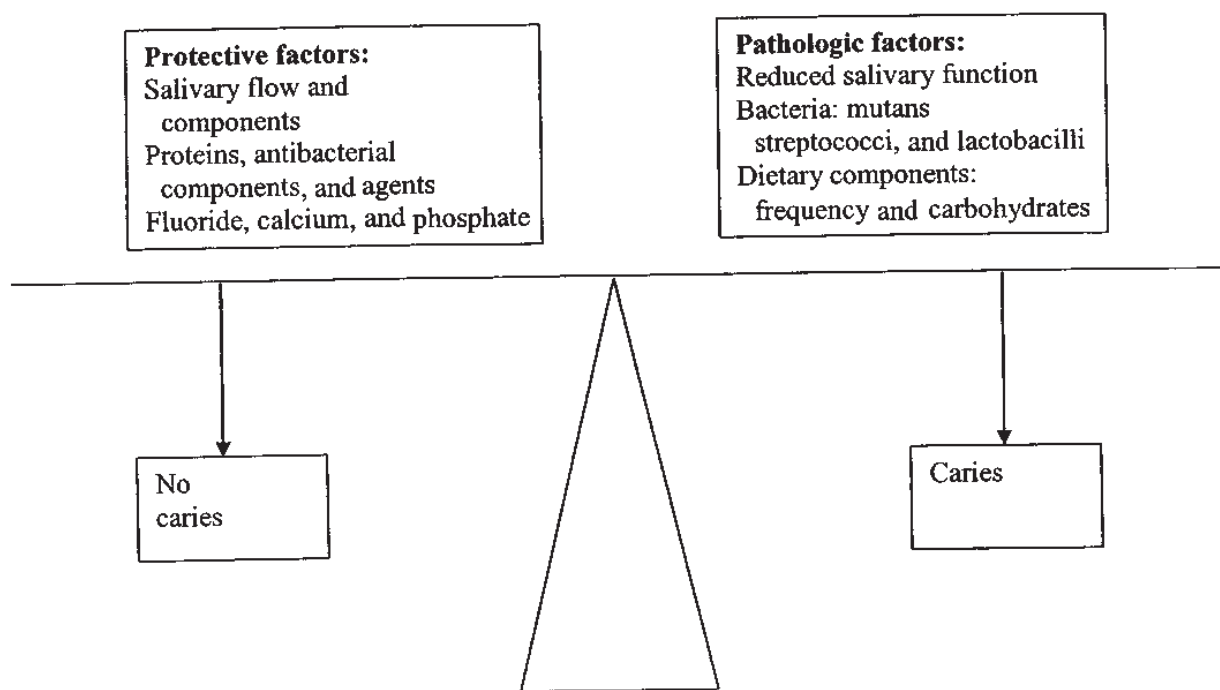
**Protective factors:**
Salivary flow and components
Proteins, antibacterial components, and agents
Fluoride, calcium, and phosphate

**Pathologic factors:**
Reduced salivary function
Bacteria: mutans streptococci, and lactobacilli
Dietary components: frequency and carbohydrates

No caries

Caries